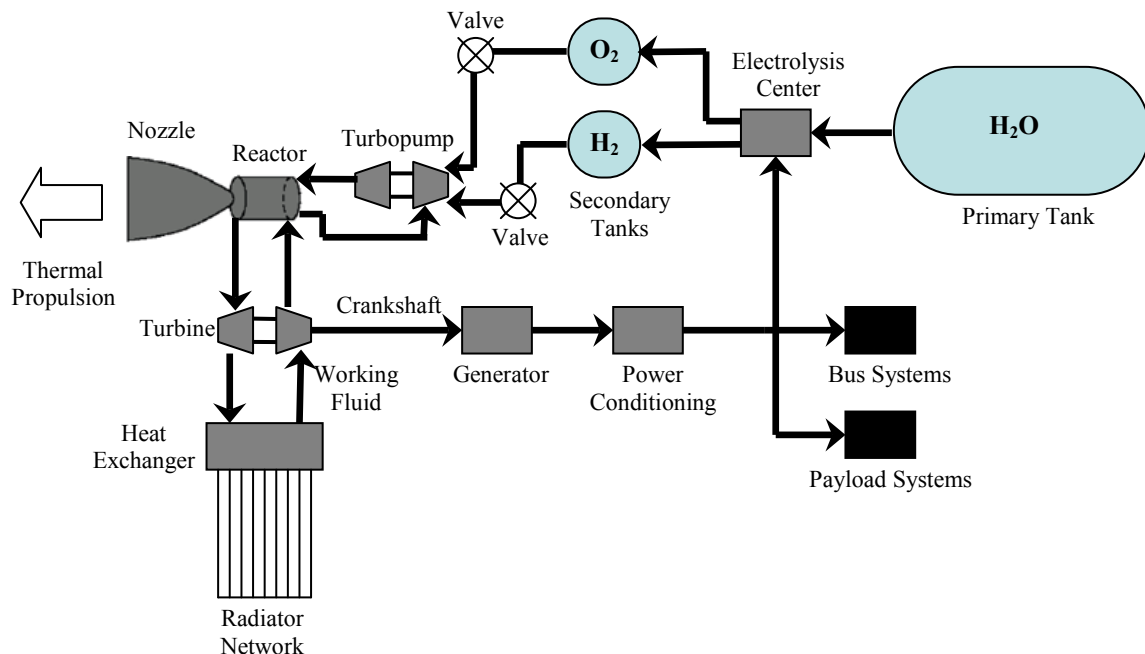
Valve

$O_2$

Electrolysis Center

$H_2O$

Nozzle

Reactor

Turbopump

$H_2$

Secondary Tanks

Valve

Primary Tank

Thermal Propulsion

Crankshaft

Turbine

Working Fluid

Generator

Power Conditioning

Bus Systems

Heat Exchanger

Payload Systems

Radiator Network